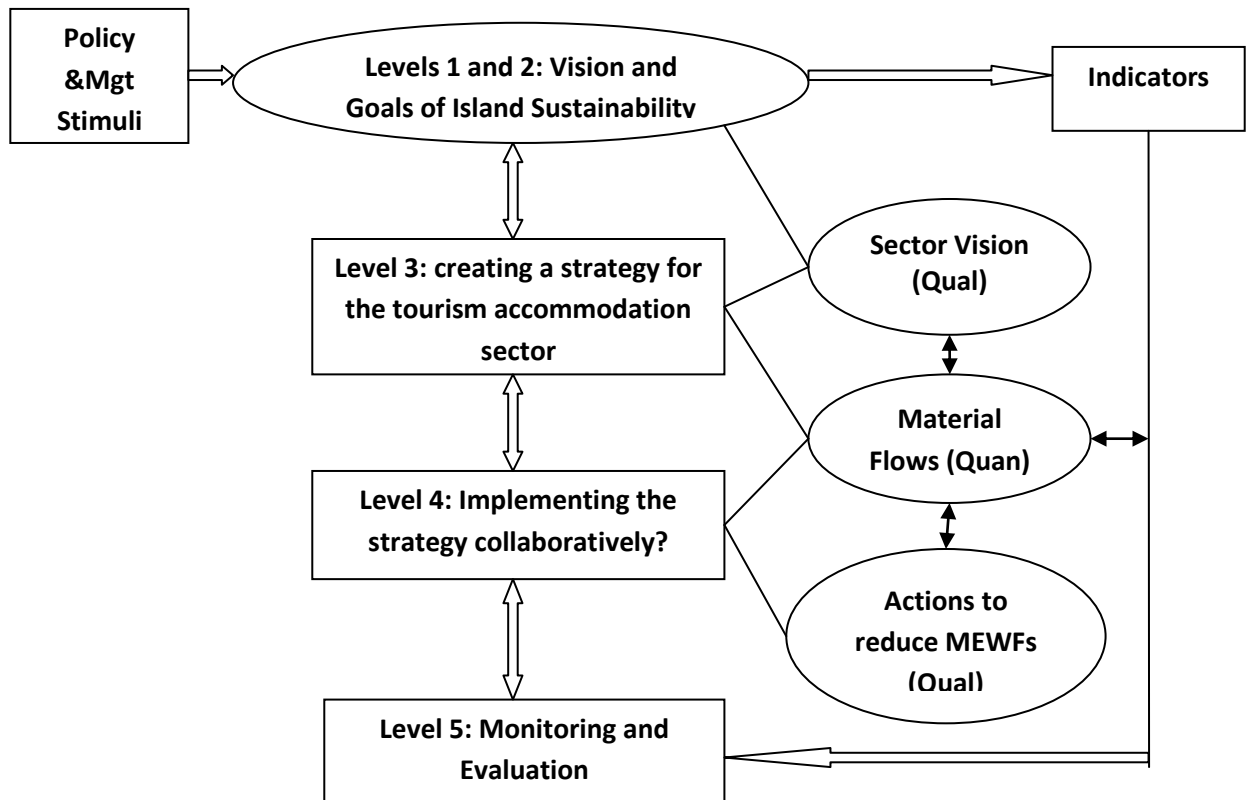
Policy &Mgt Stimuli

Levels 1 and 2: Vision and Goals of Island Sustainability

Indicators

Level 3: creating a strategy for the tourism accommodation sector

Sector Vision (Qual)

Material Flows (Quan)

Level 4: Implementing the strategy collaboratively?

Actions to reduce MEWFs (Qual)

Level 5: Monitoring and Evaluation